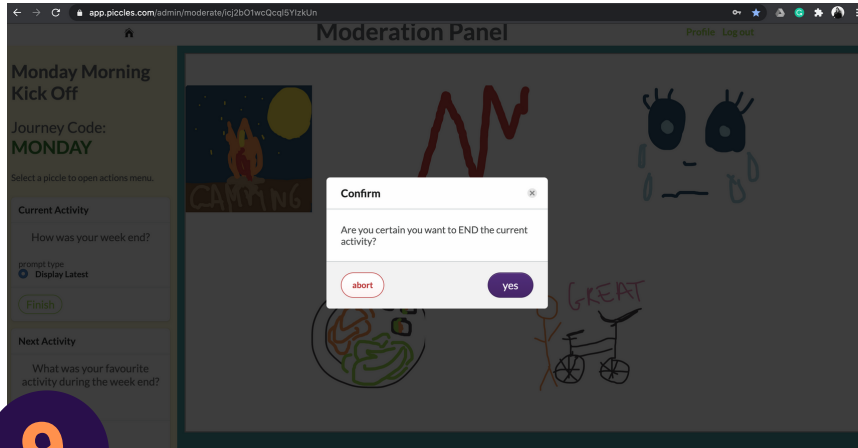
app.piccles.com/admin/moderate/icj2bO1wcQcql5YlzkUn

Moderation Panel

Profile Log out

Monday Morning Kick Off

Journey Code: MONDAY

Select a piccle to open actions menu.

Current Activity

How was your week end?

prompt type
Display Latest

Finish

Next Activity

What was your favourite activity during the week end?

CAMPING

GREAT

Confirm

Are you certain you want to END the current activity?

abort

yes